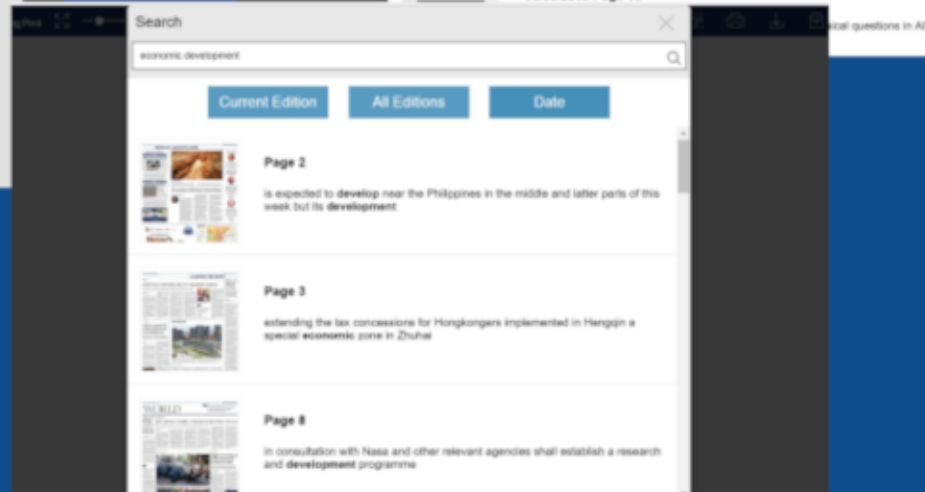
Search

economic development

Current Edition

All Editions

Date

Page 2

is expected to develop near the Philippines in the middle and latter parts of this week but its development

Page 3

extending the tax concessions for Hongkongers implemented in Hengqin a special economic zone in Zhuhai

Page 8

in consultation with Nasa and other relevant agencies shall establish a research and development programme

ical questions in AI